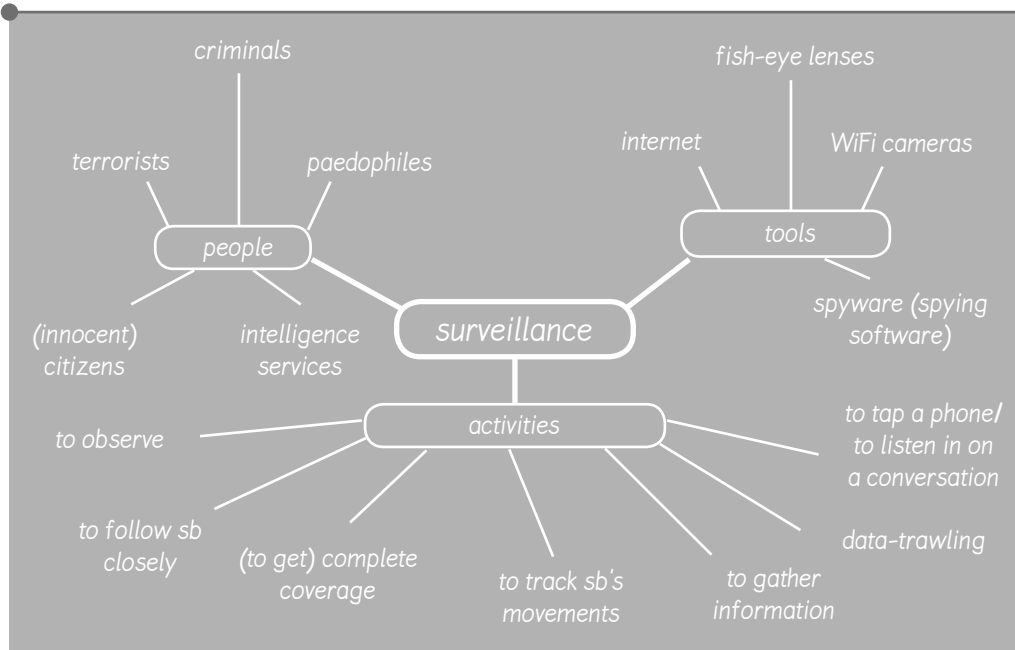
criminals

fish-eye lenses

terrorists

paedophiles

internet

WiFi cameras

people

tools

surveillance

(innocent) citizens

intelligence services

spyware (spying software)

activities

to observe

to tap a phone/ to listen in on a conversation

to follow sb closely

(to get) complete coverage

to track sb's movements

to gather information

data-trawling